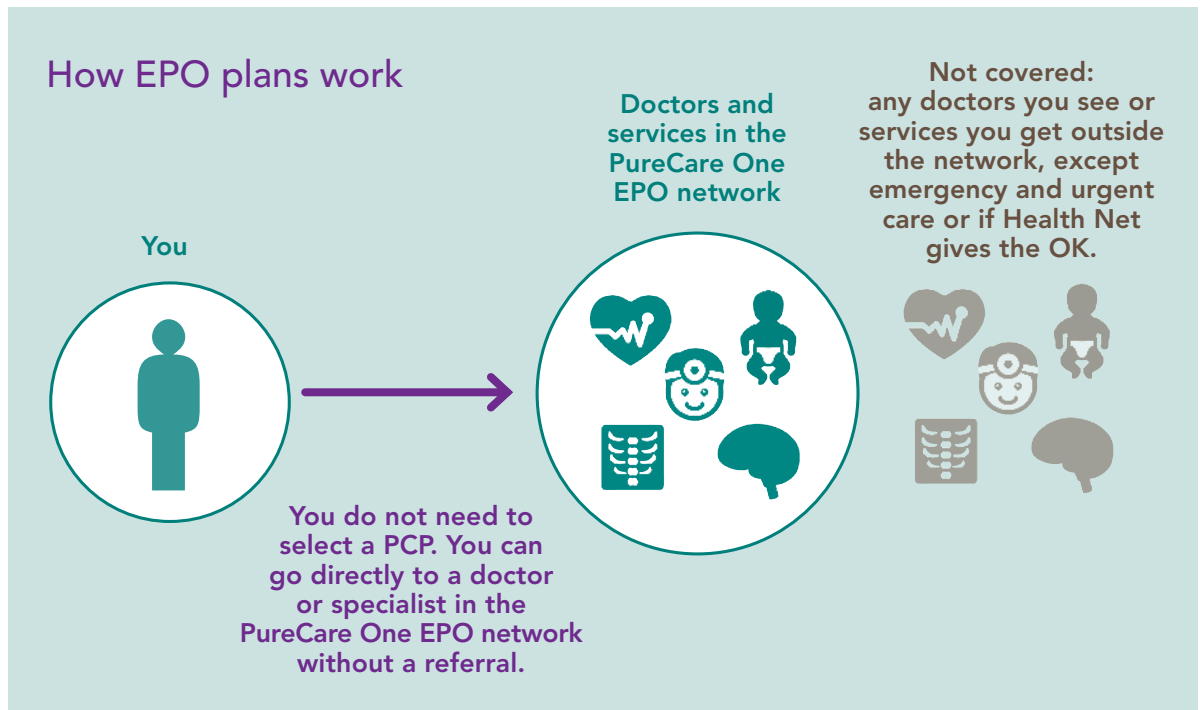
How EPO plans work

Doctors and services in the PureCare One EPO network

Not covered: any doctors you see or services you get outside the network, except emergency and urgent care or if Health Net gives the OK.

You

You do not need to select a PCP. You can go directly to a doctor or specialist in the PureCare One EPO network without a referral.